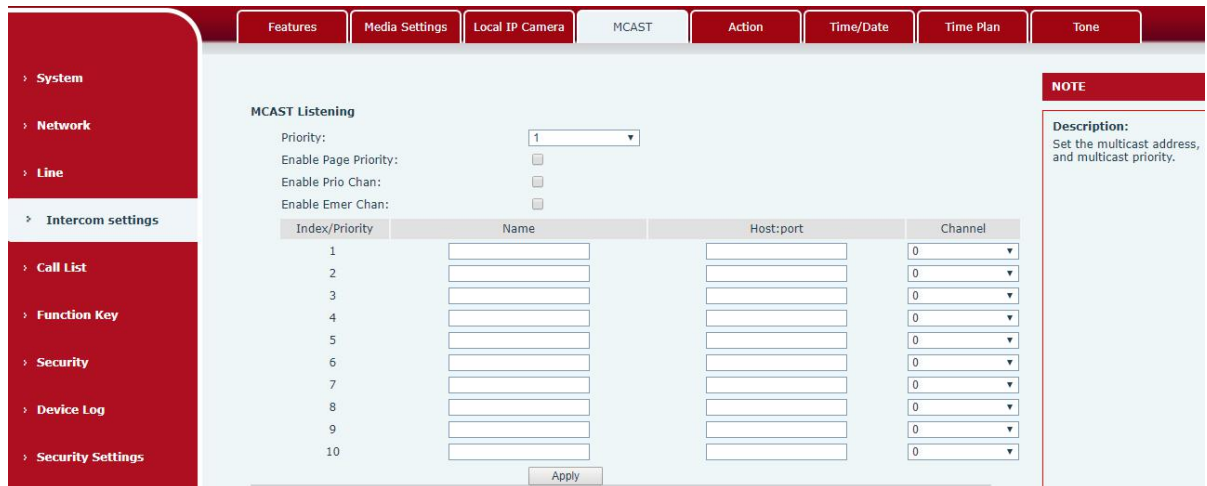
Features | Media Settings | Local IP Camera | MCAST | Action | Time/Date | Time Plan | Tone

› System
› Network
› Line
› Intercom settings
› Call List
› Function Key
› Security
› Device Log
› Security Settings

MCAST Listening

Priority: 1
Enable Page Priority:
Enable Prio Chan:
Enable Emer Chan:

| Index/Priority | Name | Host:port | Channel |
|---|---|---|---|
| 1 | | | 0 |
| 2 | | | 0 |
| 3 | | | 0 |
| 4 | | | 0 |
| 5 | | | 0 |
| 6 | | | 0 |
| 7 | | | 0 |
| 8 | | | 0 |
| 9 | | | 0 |
| 10 | | | 0 |

Apply

NOTE

Description:
Set the multicast address, and multicast priority.